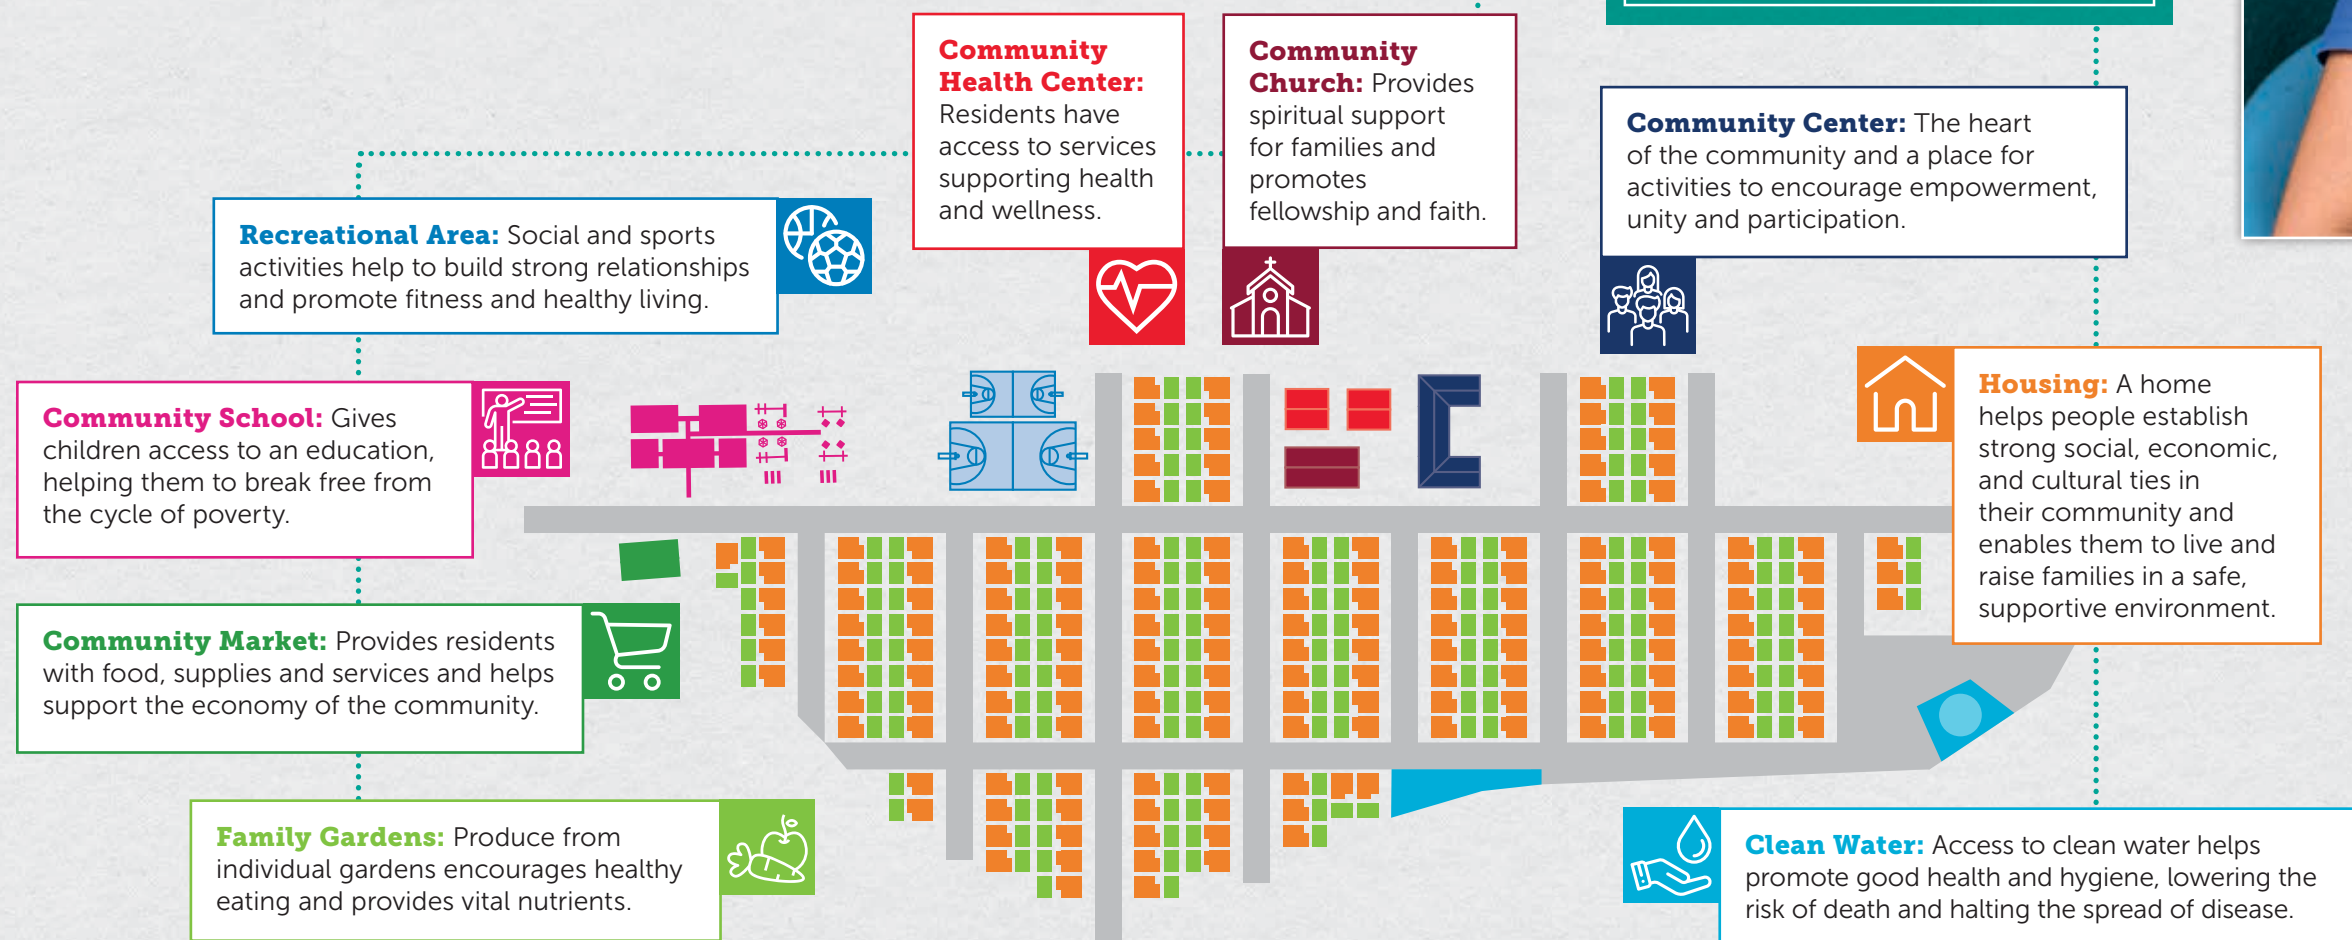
Community Health Center: Residents have access to services supporting health and wellness.

Community Church: Provides spiritual support for families and promotes fellowship and faith.

Community Center: The heart of the community and a place for activities to encourage empowerment, unity and participation.

Recreational Area: Social and sports activities help to build strong relationships and promote fitness and healthy living.

Community School: Gives children access to an education, helping them to break free from the cycle of poverty.

Housing: A home helps people establish strong social, economic, and cultural ties in their community and enables them to live and raise families in a safe, supportive environment.

Community Market: Provides residents with food, supplies and services and helps support the economy of the community.

Family Gardens: Produce from individual gardens encourages healthy eating and provides vital nutrients.

Clean Water: Access to clean water helps promote good health and hygiene, lowering the risk of death and halting the spread of disease.